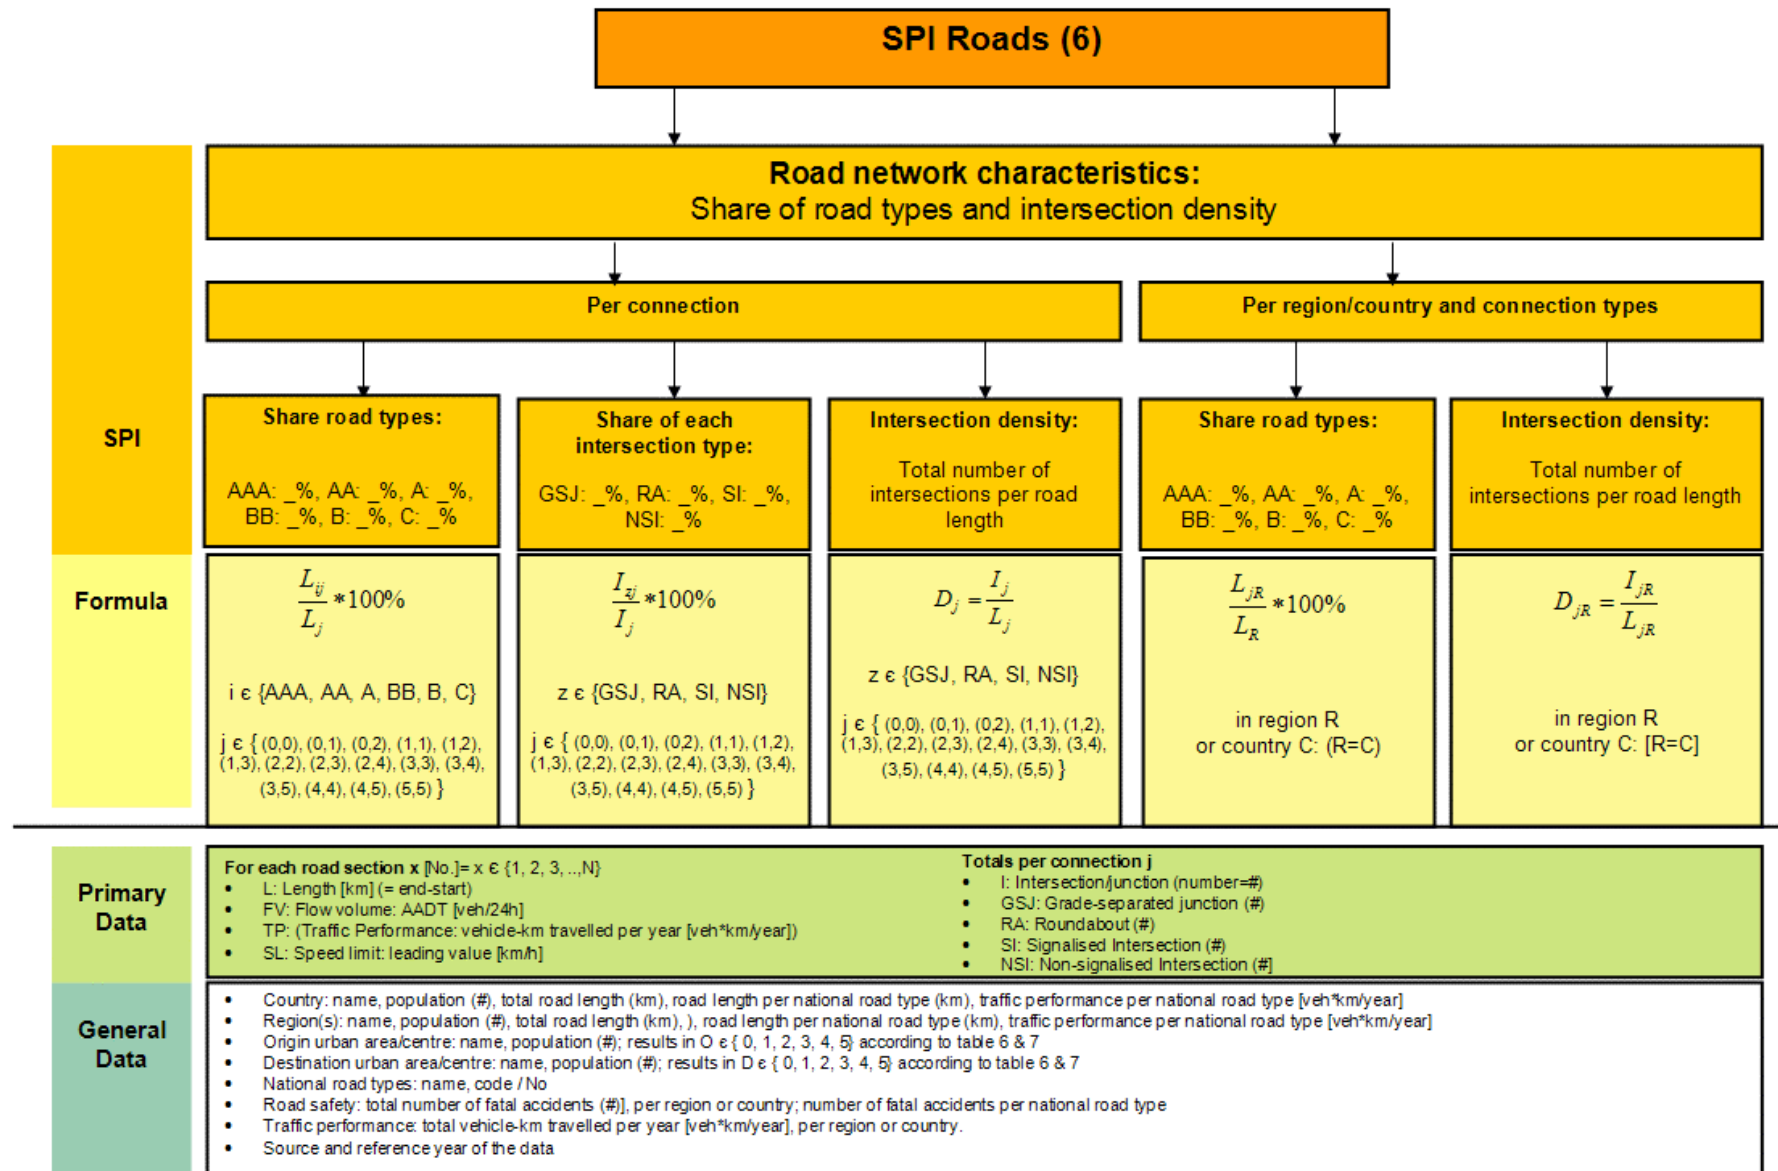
SPI Roads (6)

Road network characteristics:
Share of road types and intersection density

Per connection

Per region/country and connection types

SPI

Share road types:

AAA: _%, AA: _%, A: _%, BB: _%, B: _%, C: _%

Share of each intersection type:

GSJ: _%, RA: _%, SI: _%, NSI: _%

Intersection density:

Total number of intersections per road length

Share road types:

AAA: _%, AA: _%, A: _%, BB: _%, B: _%, C: _%

Intersection density:

Total number of intersections per road length

Formula

$\frac{L_{ij}}{L_j} * 100\%$

i ε {AAA, AA, A, BB, B, C}

j ε { (0,0), (0,1), (0,2), (1,1), (1,2), (1,3), (2,2), (2,3), (2,4), (3,3), (3,4), (3,5), (4,4), (4,5), (5,5) }

$\frac{I_{zj}}{I_j} * 100\%$

z ε {GSJ, RA, SI, NSI}

j ε { (0,0), (0,1), (0,2), (1,1), (1,2), (1,3), (2,2), (2,3), (2,4), (3,3), (3,4), (3,5), (4,4), (4,5), (5,5) }

$D_j = \frac{I_j}{L_j}$

z ε {GSJ, RA, SI, NSI}

j ε { (0,0), (0,1), (0,2), (1,1), (1,2), (1,3), (2,2), (2,3), (2,4), (3,3), (3,4), (3,5), (4,4), (4,5), (5,5) }

$\frac{L_{jR}}{L_R} * 100\%$

in region R or country C: (R=C)

$D_{jR} = \frac{I_{jR}}{L_{jR}}$

in region R or country C: [R=C]

Primary Data

For each road section x [No.]= x ε {1, 2, 3, ..,N}
• L: Length [km] (= end-start)
• FV: Flow volume: AADT [veh/24h]
• TP: (Traffic Performance: vehicle-km travelled per year [veh*km/year])
• SL: Speed limit: leading value [km/h]

Totals per connection j
• I: Intersection/junction (number=#)
• GSJ: Grade-separated junction (#)
• RA: Roundabout (#)
• SI: Signalised Intersection (#)
• NSI: Non-signalised Intersection (#]

General Data

• Country: name, population (#), total road length (km), road length per national road type (km), traffic performance per national road type [veh*km/year]
• Region(s): name, population (#), total road length (km), ), road length per national road type (km), traffic performance per national road type [veh*km/year]
• Origin urban area/centre: name, population (#); results in O ε { 0, 1, 2, 3, 4, 5} according to table 6 & 7
• Destination urban area/centre: name, population (#); results in D ε { 0, 1, 2, 3, 4, 5} according to table 6 & 7
• National road types: name, code / No
• Road safety: total number of fatal accidents (#)], per region or country; number of fatal accidents per national road type
• Traffic performance: total vehicle-km travelled per year [veh*km/year], per region or country.
• Source and reference year of the data